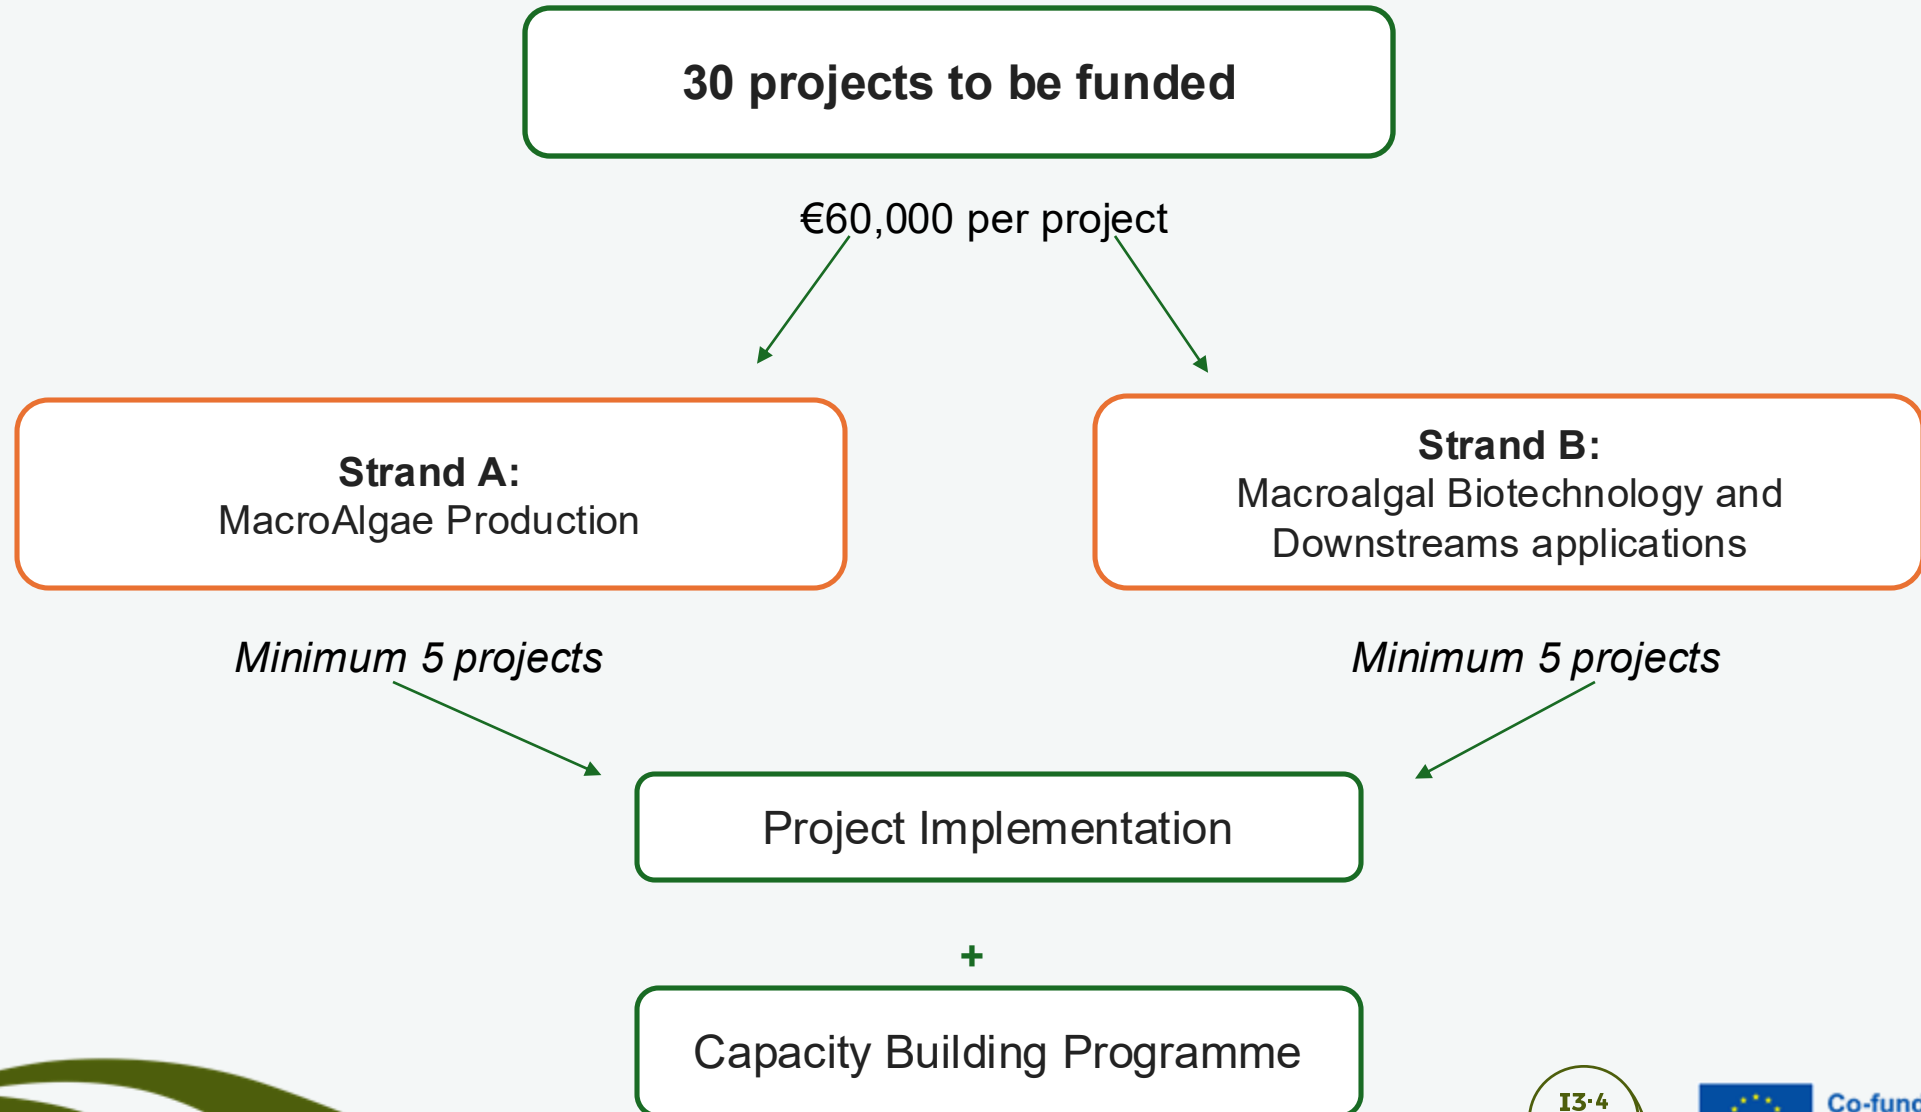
30 projects to be funded

€60,000 per project

**Strand A:**
MacroAlgae Production

**Strand B:**
Macroalgal Biotechnology and Downstreams applications

*Minimum 5 projects*

*Minimum 5 projects*

Project Implementation

+

Capacity Building Programme

I3·4

Co-fund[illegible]